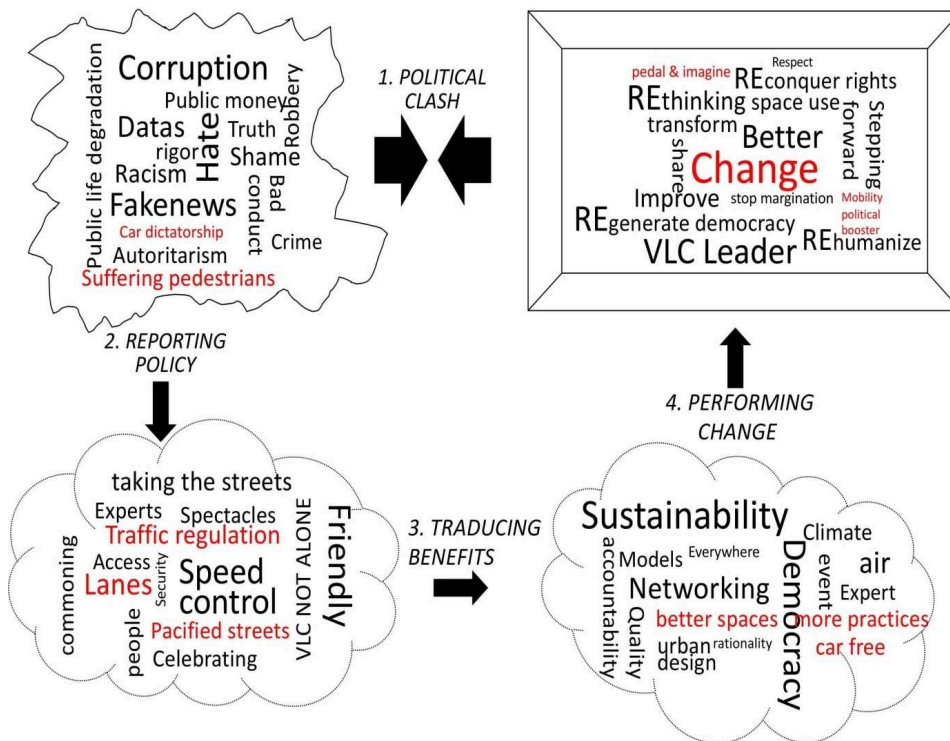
Corruption
Public money
Public life degradation
Robbery
Datas
Truth
rigor
Hate
Shame
Racism
Bad conduct
Fakenews
Car dictatorship
Crime
Autoritarism
Suffering pedestrians

1. POLITICAL CLASH

Respect
pedal & imagine
REconquer rights
REthinking space use
transform
Better
forward
Stepping
share
Change
Improve
stop margination
Mobility political booster
REgenerate democracy
VLC Leader
REhumanize

2. REPORTING POLICY

4. PERFORMING CHANGE

taking the streets
Experts
Spectacles
Traffic regulation
Friendly
VLC NOT ALONE
commoning
Access
Security
Lanes
Speed control
people
Pacified streets
Celebrating

3. TRADUCING BENEFITS

Sustainability
Climate
accountability
Models
Everywhere
Democracy
event
air
Networking
Expert
Quality
better spaces
more practices
urban
rationality
design
car free